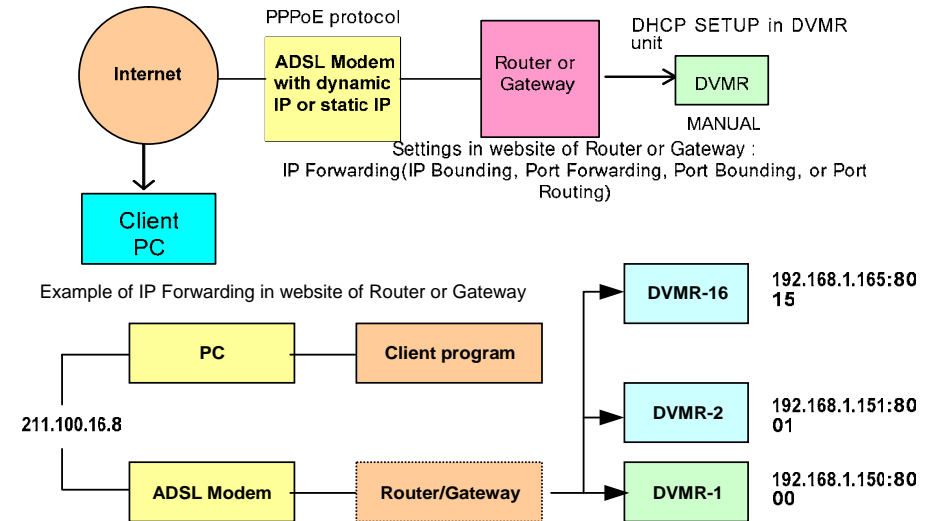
PPPoE protocol

Internet

ADSL Modem with dynamic IP or static IP

Router or Gateway

DHCP SETUP in DVMR unit

DVMR

MANUAL

Settings in website of Router or Gateway :
IP Forwarding(IP Bounding, Port Forwarding, Port Bounding, or Port Routing)

Client PC

Example of IP Forwarding in website of Router or Gateway

DVMR-16

192.168.1.165:8015

PC

Client program

211.100.16.8

DVMR-2

192.168.1.151:8001

ADSL Modem

Router/Gateway

DVMR-1

192.168.1.150:8000